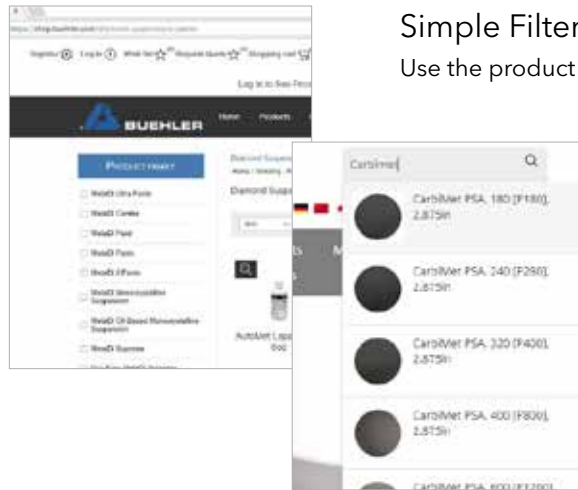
Simple Filter

Use the product

https://shop.buehler.com/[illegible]

Register Log in Wish list Request quote Shopping cart

Log in to See Price

BUEHLER

Home Products

PRODUCT FINDER

MetaDi Ultra Paste

MetaDi Combo

MetaDi Fluid

MetaDi Paste

MetaDi II Paste

MetaDi Monocrystalline Suspension

MetaDi Oil Based Monocrystalline Suspension

MetaDi Supreme

Diamond Suspensions

Home / Grinding / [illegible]

Diamond Suspe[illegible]

AutoMet Lapp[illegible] 6oz

Carbimet

CarbiMet PSA, 180 [P180], 2.875in

CarbiMet PSA, 240 [P280], 2.875in

CarbiMet PSA, 320 [P400], 2.875in

CarbiMet PSA, 400 [P800], 2.875in

CarbiMet PSA, 600 [P1200],